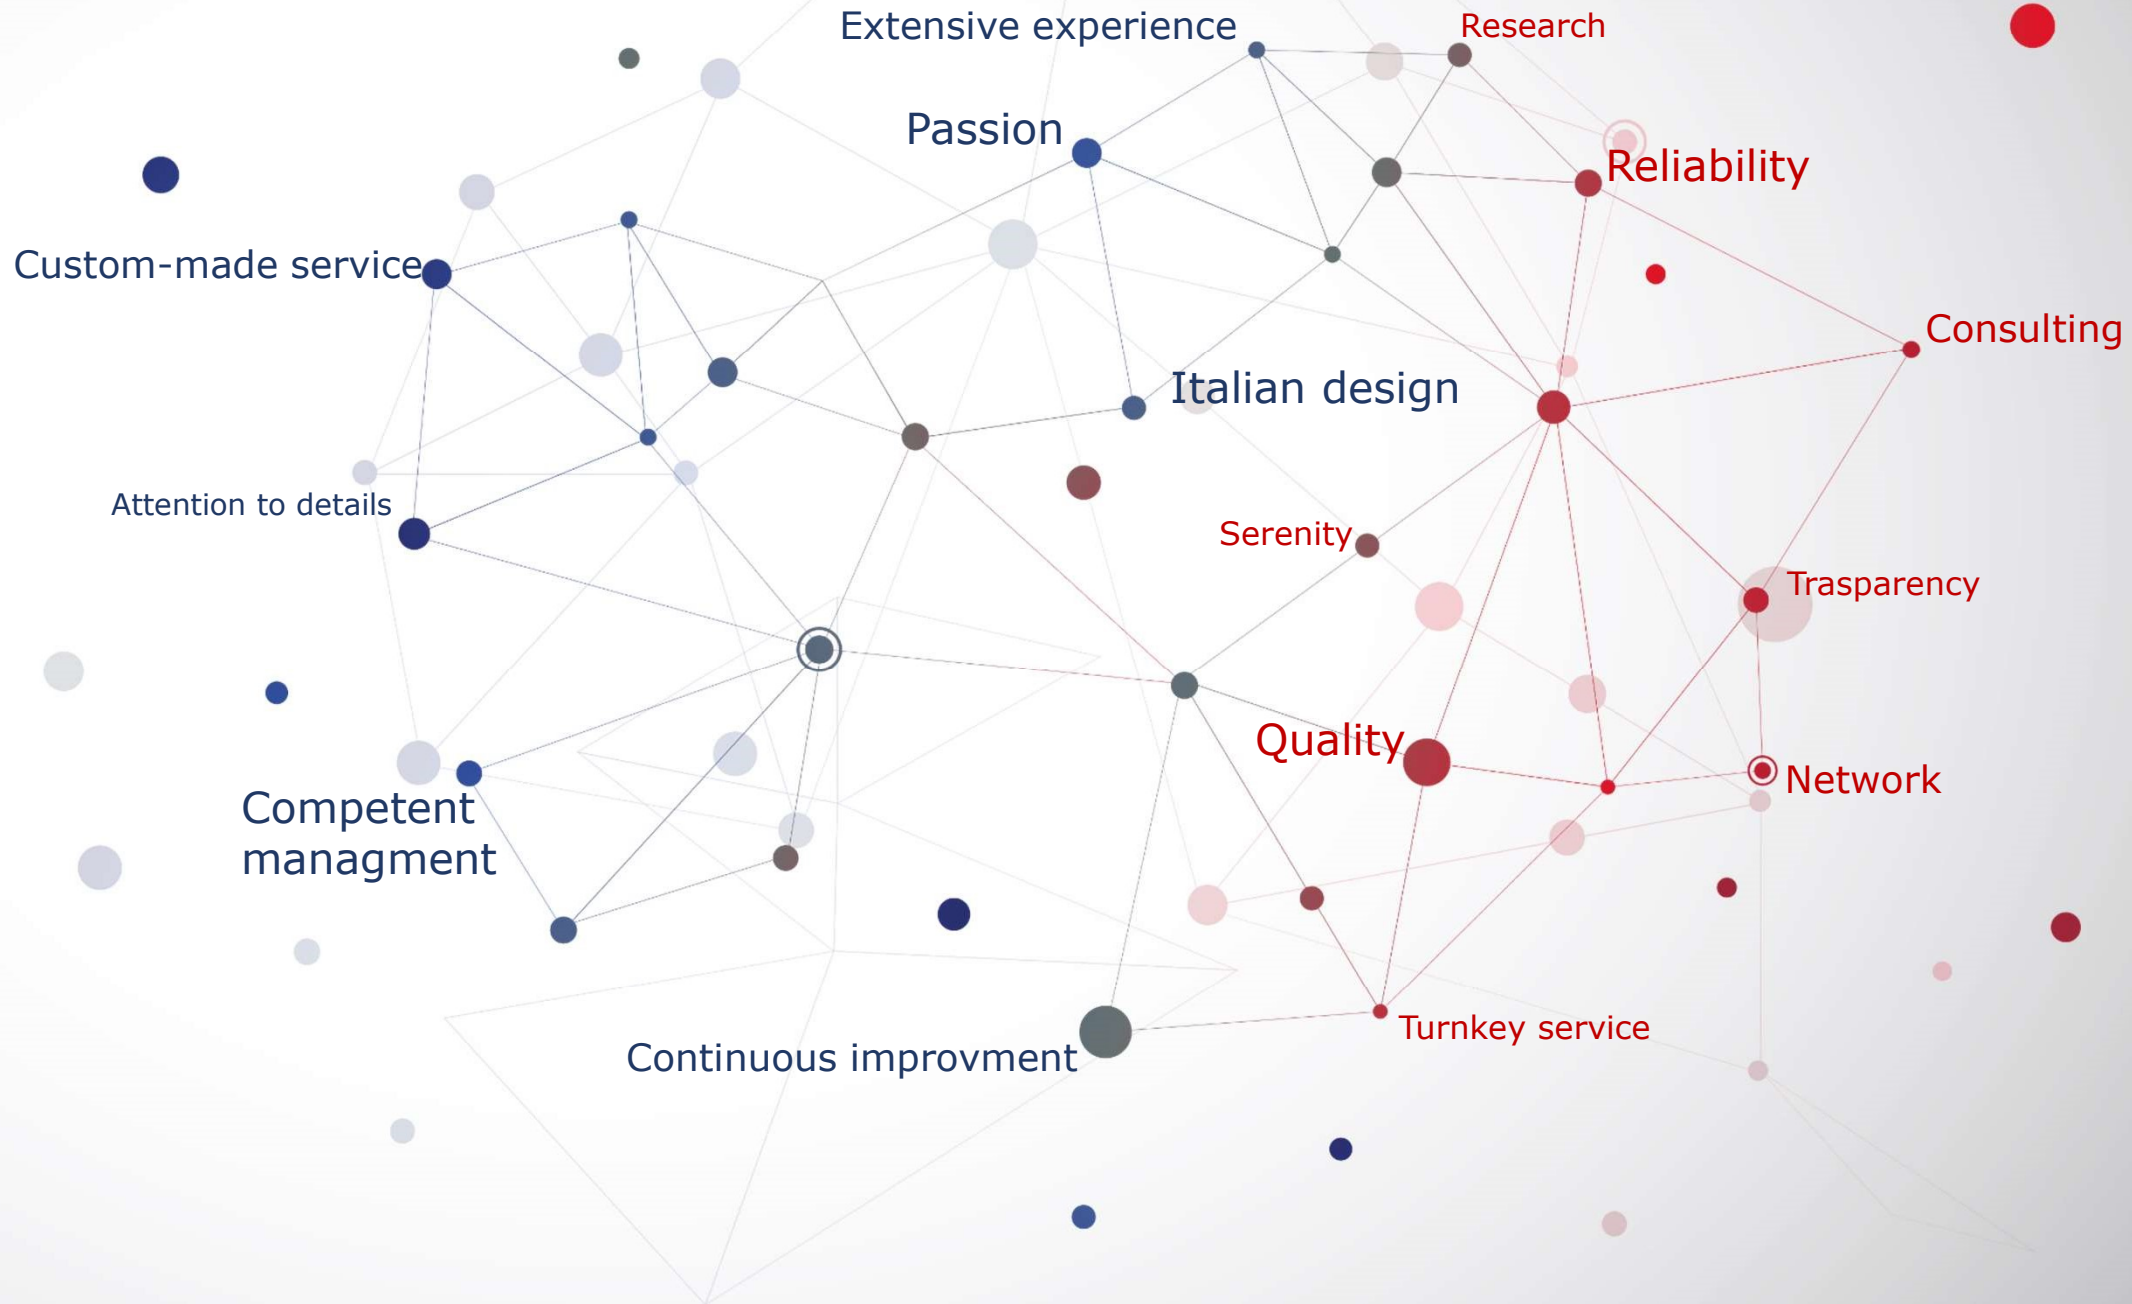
Extensive experience

Research

Passion

Reliability

Custom-made service

Consulting

Italian design

Attention to details

Serenity

Trasparency

Quality

Network

Competent managment

Turnkey service

Continuous improvment